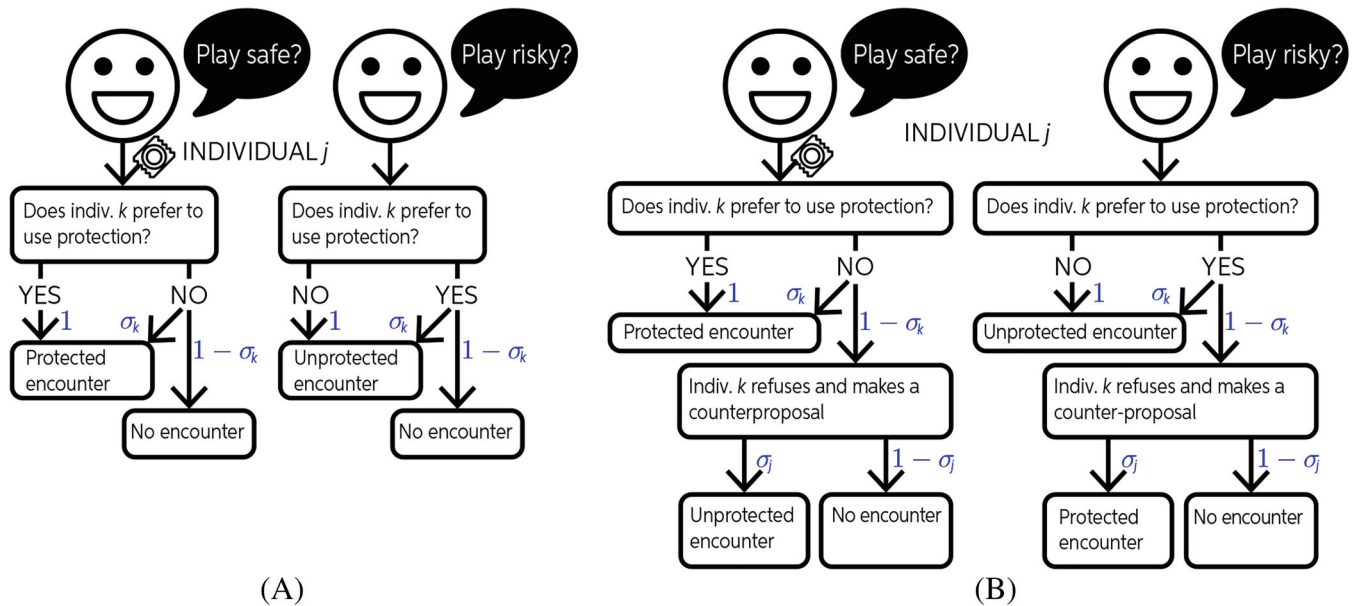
Play safe?

Play risky?

INDIVIDUAL $j$

Does indiv. $k$ prefer to use protection?

YES

NO

$1$

$\sigma_k$

$1-\sigma_k$

Protected encounter

No encounter

Does indiv. $k$ prefer to use protection?

NO

YES

$1$

$\sigma_k$

$1-\sigma_k$

Unprotected encounter

No encounter

(A)

Play safe?

Play risky?

INDIVIDUAL $j$

Does indiv. $k$ prefer to use protection?

YES

NO

$1$

$\sigma_k$

$1-\sigma_k$

Protected encounter

Indiv. $k$ refuses and makes a counterproposal

$\sigma_j$

$1-\sigma_j$

Unprotected encounter

No encounter

Does indiv. $k$ prefer to use protection?

NO

YES

$1$

$\sigma_k$

$1-\sigma_k$

Unprotected encounter

Indiv. $k$ refuses and makes a counter-proposal

$\sigma_j$

$1-\sigma_j$

Protected encounter

No encounter

(B)